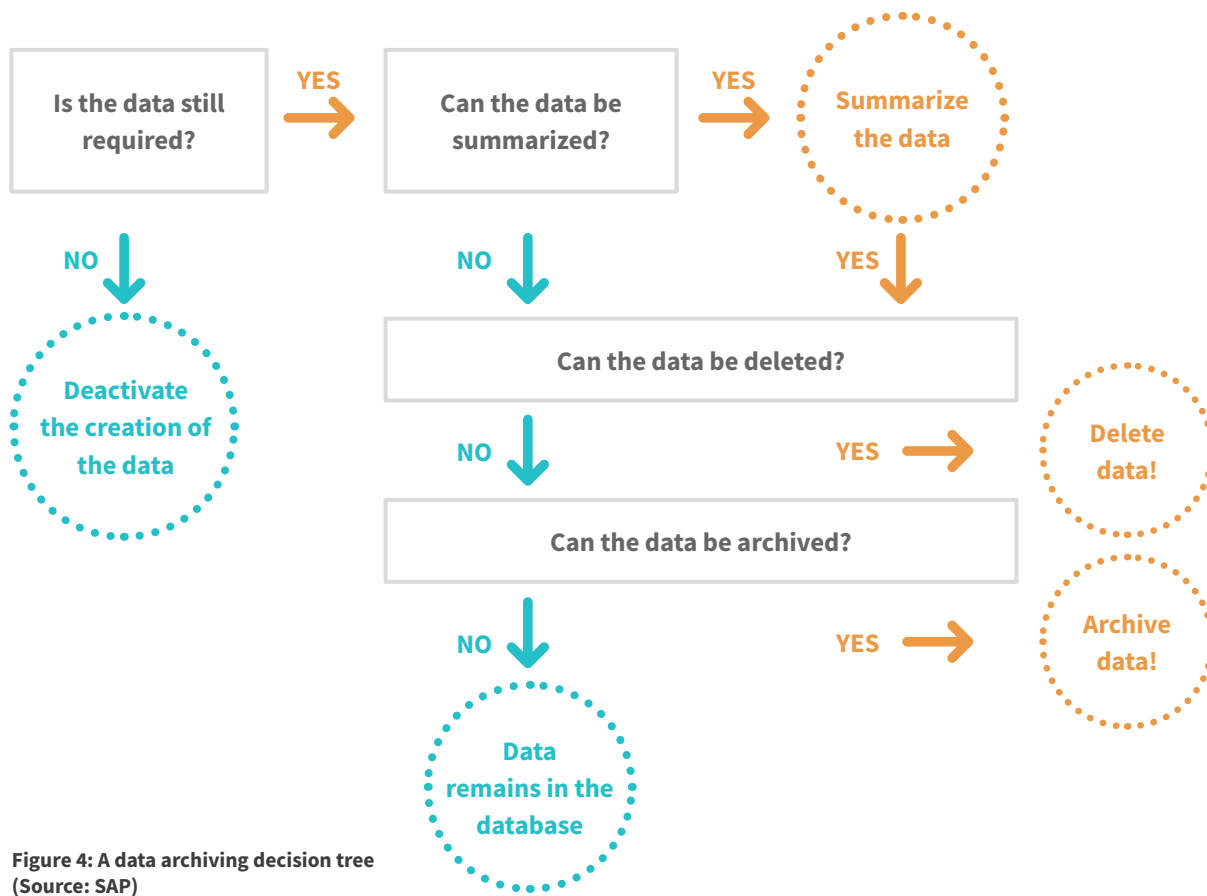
Is the data still required?

YES

Can the data be summarized?

YES

Summarize the data

NO

Deactivate the creation of the data

NO

YES

Can the data be deleted?

NO

YES

Delete data!

Can the data be archived?

NO

YES

Archive data!

Data remains in the database

Figure 4: A data archiving decision tree (Source: SAP)